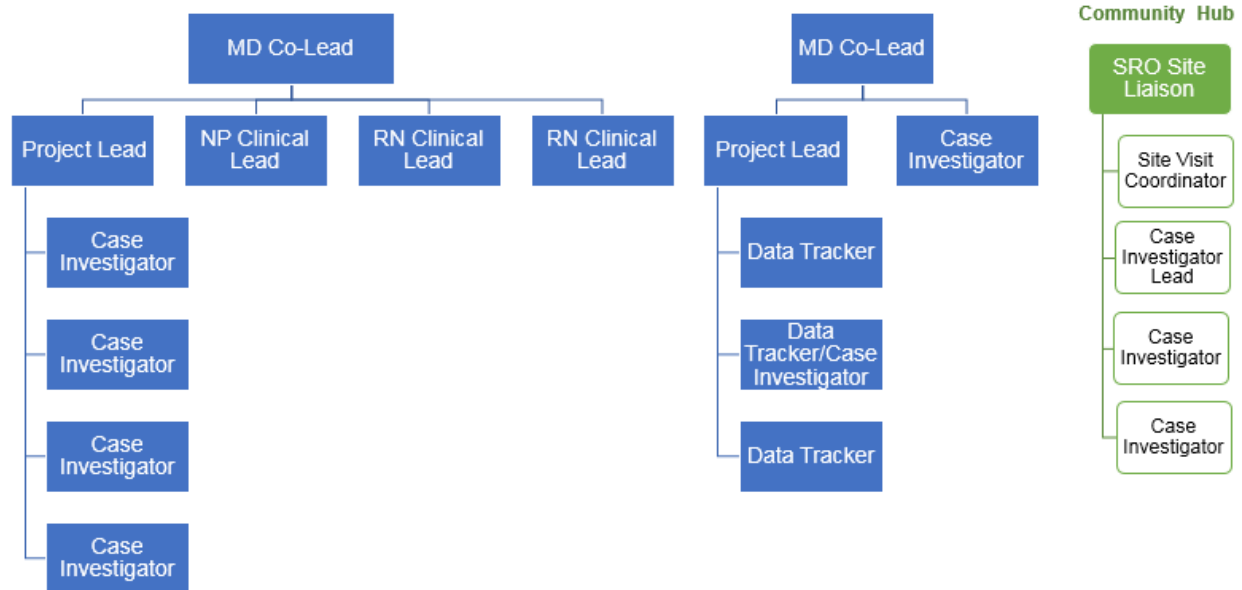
MD Co-Lead

Project Lead

NP Clinical Lead

RN Clinical Lead

RN Clinical Lead

Case Investigator

Case Investigator

Case Investigator

Case Investigator

MD Co-Lead

Project Lead

Case Investigator

Data Tracker

Data Tracker/Case Investigator

Data Tracker

Community Hub

SRO Site Liaison

Site Visit Coordinator

Case Investigator Lead

Case Investigator

Case Investigator